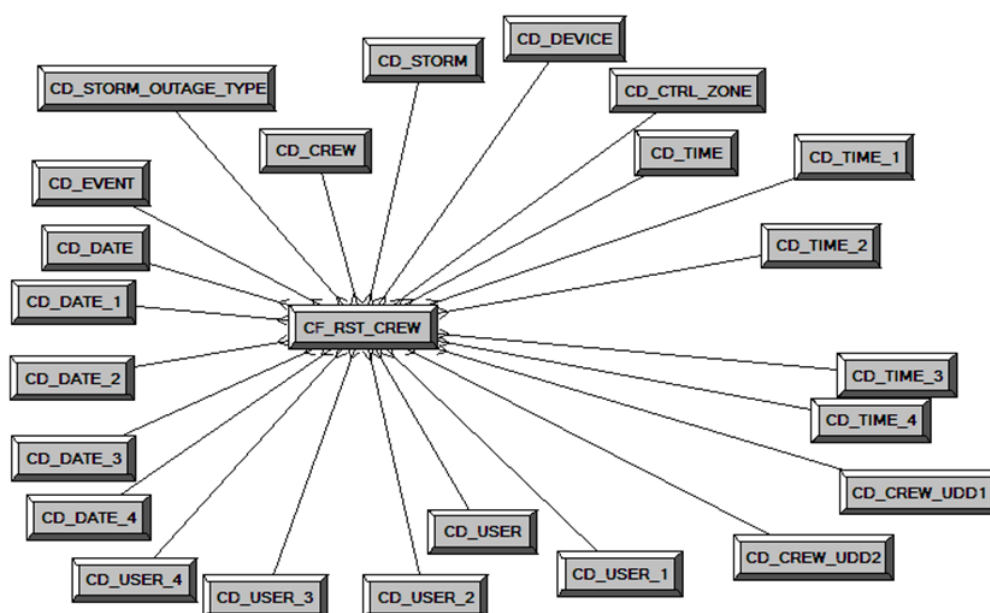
CD_DEVICE
CD_STORM
CD_STORM_OUTAGE_TYPE
CD_CTRL_ZONE
CD_CREW
CD_TIME
CD_TIME_1
CD_EVENT
CD_DATE
CD_TIME_2
CD_DATE_1
CF_RST_CREW
CD_DATE_2
CD_TIME_3
CD_TIME_4
CD_DATE_3
CD_CREW_UDD1
CD_DATE_4
CD_USER
CD_CREW_UDD2
CD_USER_1
CD_USER_4
CD_USER_3
CD_USER_2